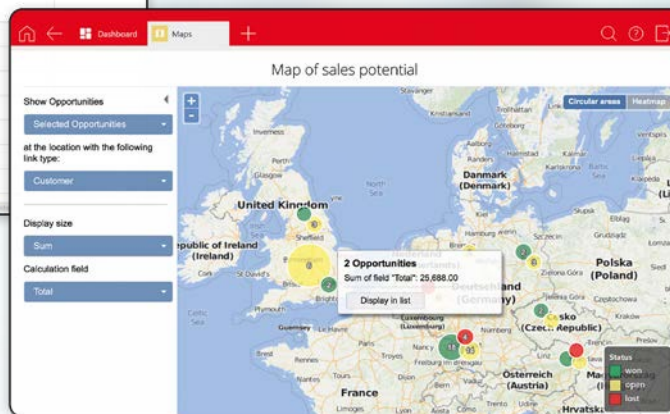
Dashboard Maps +

Map of sales potential

Show Opportunities

Selected Opportunities

at the location with the following link type:

Customer

Display size

Sum

Calculation field

Total

+
-

Circular areas Heatmap

United Kingdom

epublic of Ireland (Ireland)

North Sea

Danmark (Denmark)

Polska (Poland)

Česko (Czech Republic)

Österreich (Austria)

France

Guernsey

Hrvatska

2 Opportunities

Sum of field "Total": 25,688.00

Display in list

Status

won

open

lost